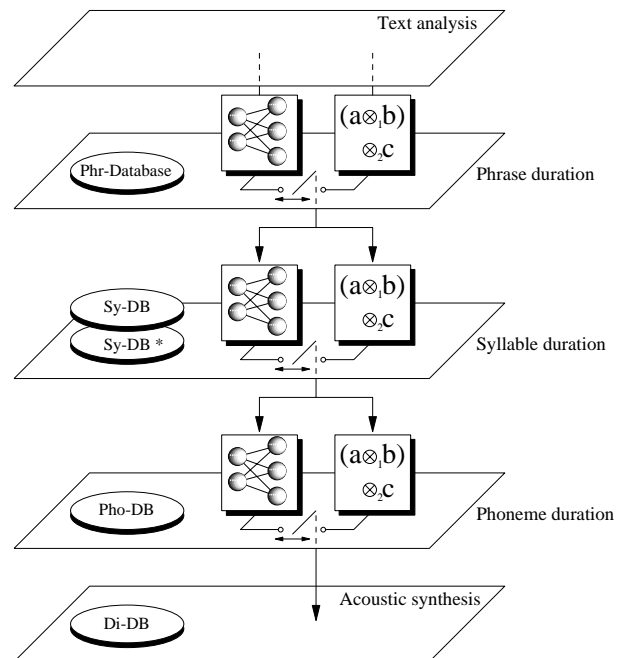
Text analysis

$(a \otimes_1 b)$
$\otimes_2 c$

Phr-Database

Phrase duration

$(a \otimes_1 b)$
$\otimes_2 c$

Sy-DB

Sy-DB *

Syllable duration

$(a \otimes_1 b)$
$\otimes_2 c$

Pho-DB

Phoneme duration

Acoustic synthesis

Di-DB